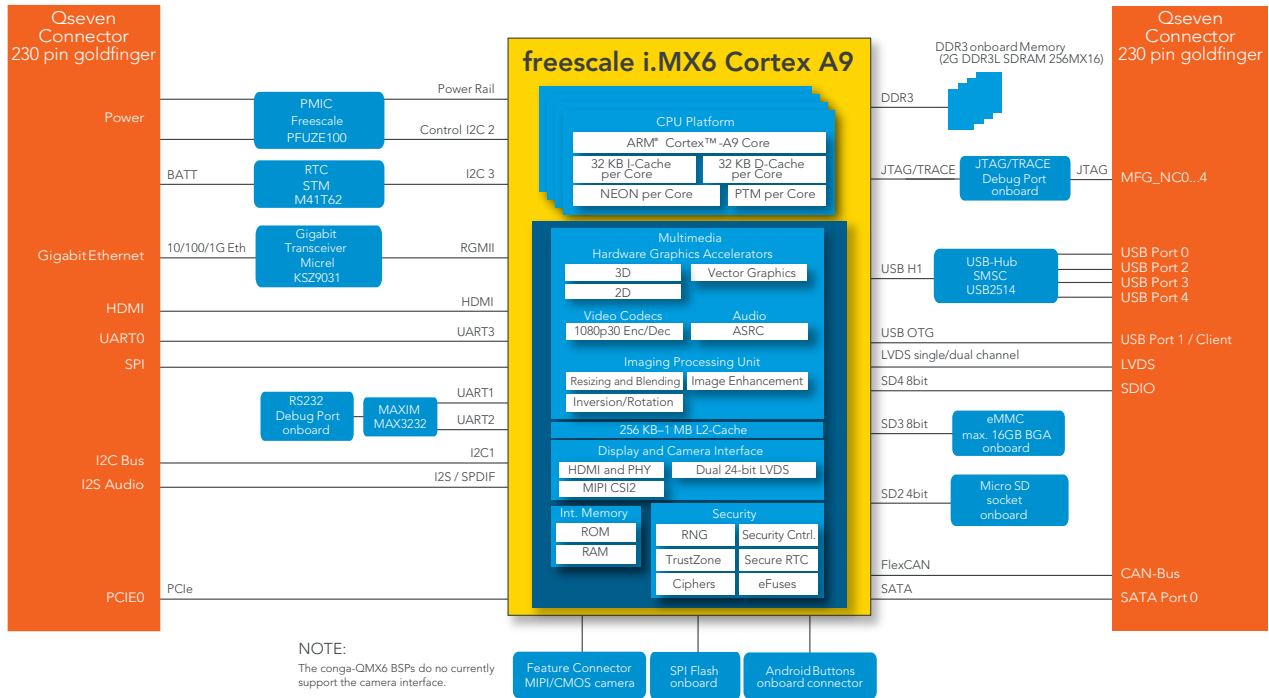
Qseven Connector 230 pin goldfinger

Power

Gigabit Ethernet

HDMI

UART0

SPI

I2C Bus

I2S Audio

PCIE0

PMIC Freescale PFUZE100

RTC STM M41T62

Gigabit Transceiver Micrel KSZ9031

RS232 Debug Port onboard

MAXIM MAX3232

BATT

10/100/1G Eth

PCIe

Power Rail

Control I2C 2

I2C 3

RGMII

HDMI

UART3

UART1

UART2

I2C1

I2S / SPDIF

freescale i.MX6 Cortex A9

CPU Platform

ARM® Cortex™-A9 Core

32 KB I-Cache per Core

32 KB D-Cache per Core

NEON per Core

PTM per Core

Multimedia Hardware Graphics Accelerators

3D

Vector Graphics

2D

Video Codecs

1080p30 Enc/Dec

Audio

ASRC

Imaging Processing Unit

Resizing and Blending

Image Enhancement

Inversion/Rotation

256 KB–1 MB L2-Cache

Display and Camera Interface

HDMI and PHY

Dual 24-bit LVDS

MIPI CSI2

Int. Memory

ROM

RAM

Security

RNG

Security Cntrl.

TrustZone

Secure RTC

Ciphers

eFuses

DDR3 onboard Memory (2G DDR3L SDRAM 256MX16)

DDR3

JTAG/TRACE

JTAG/TRACE Debug Port onboard

JTAG

USB H1

USB-Hub SMSC USB2514

USB OTG

LVDS single/dual channel

SD4 8bit

SD3 8bit

eMMC max. 16GB BGA onboard

SD2 4bit

Micro SD socket onboard

FlexCAN

SATA

Qseven Connector 230 pin goldfinger

MFG_NC0...4

USB Port 0

USB Port 2

USB Port 3

USB Port 4

USB Port 1 / Client

LVDS

SDIO

CAN-Bus

SATA Port 0

NOTE:
The conga-QMX6 BSPs do no currently support the camera interface.

Feature Connector MIPI/CMOS camera

SPI Flash onboard

Android Buttons onboard connector